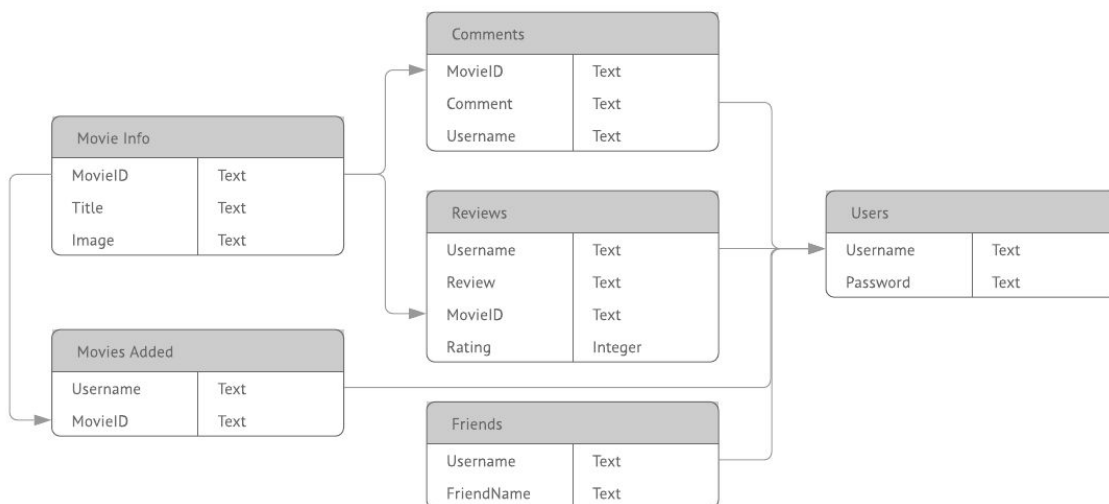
Comments

| MovieID | Text |
|---|---|
| Comment | Text |
| Username | Text |

Movie Info

| MovieID | Text |
|---|---|
| Title | Text |
| Image | Text |

Reviews

| Username | Text |
|---|---|
| Review | Text |
| MovieID | Text |
| Rating | Integer |

Users

| Username | Text |
|---|---|
| Password | Text |

Movies Added

| Username | Text |
|---|---|
| MovieID | Text |

Friends

| Username | Text |
|---|---|
| FriendName | Text |